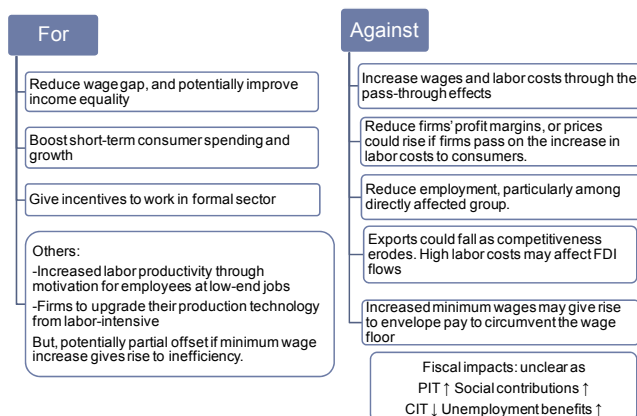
For

Reduce wage gap, and potentially improve income equality

Boost short-term consumer spending and growth

Give incentives to work in formal sector

Others:
-Increased labor productivity through motivation for employees at low-end jobs
-Firms to upgrade their production technology from labor-intensive
But, potentially partial offset if minimum wage increase gives rise to inefficiency.

Against

Increase wages and labor costs through the pass-through effects

Reduce firms' profit margins, or prices could rise if firms pass on the increase in labor costs to consumers.

Reduce employment, particularly among directly affected group.

Exports could fall as competitiveness erodes. High labor costs may affect FDI flows

Increased minimum wages may give rise to envelope pay to circumvent the wage floor

Fiscal impacts: unclear as
PIT ↑ Social contributions ↑
CIT ↓ Unemployment benefits ↑